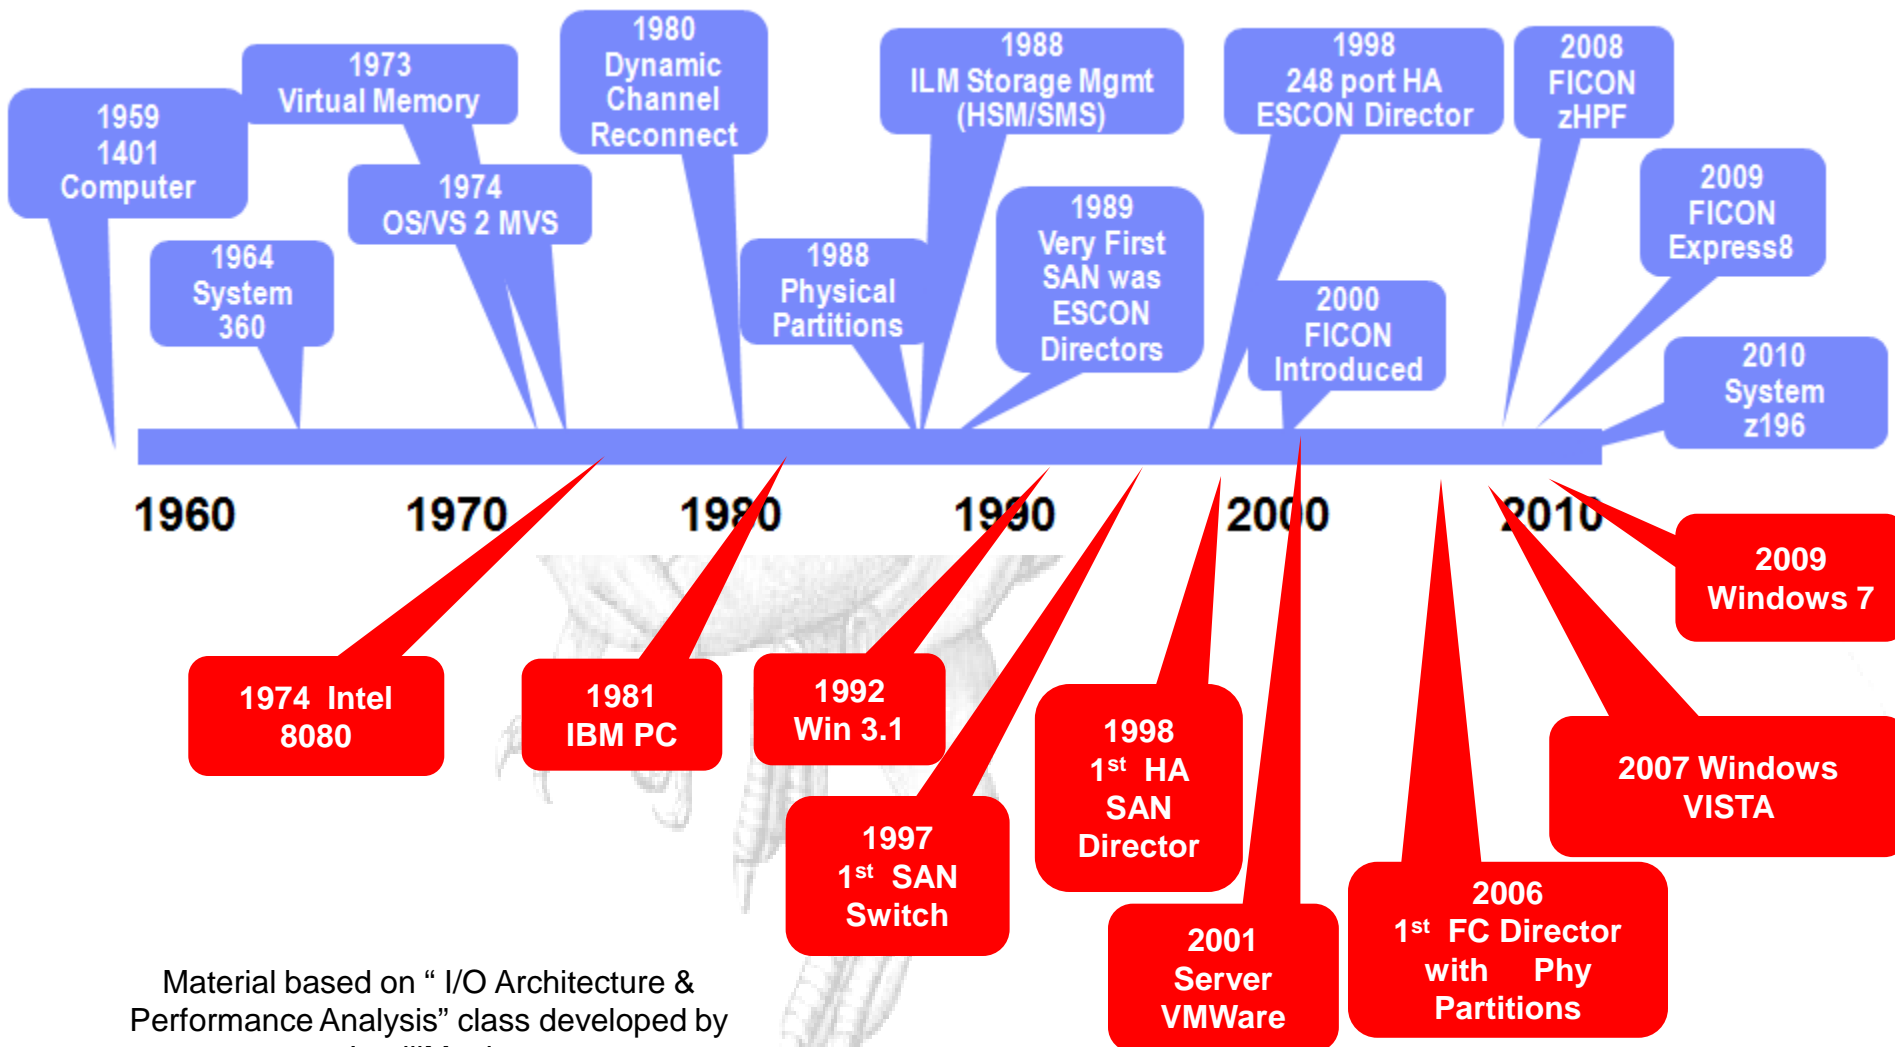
1959
1401
Computer

1973
Virtual Memory

1964
System
360

1974
OS/VS 2 MVS

1980
Dynamic
Channel
Reconnect

1988
Physical
Partitions

1988
ILM Storage Mgmt
(HSM/SMS)

1989
Very First
SAN was
ESCON
Directors

1998
248 port HA
ESCON Director

2000
FICON
Introduced

2008
FICON
zHPF

2009
FICON
Express8

2010
System
z196

1960 1970 1980 1990 2000 2010

1974 Intel
8080

1981
IBM PC

1992
Win 3.1

1997
1st SAN
Switch

1998
1st HA
SAN
Director

2001
Server
VMWare

2006
1st FC Director
with Phy
Partitions

2007 Windows
VISTA

2009
Windows 7

Material based on " I/O Architecture & Performance Analysis" class developed by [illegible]